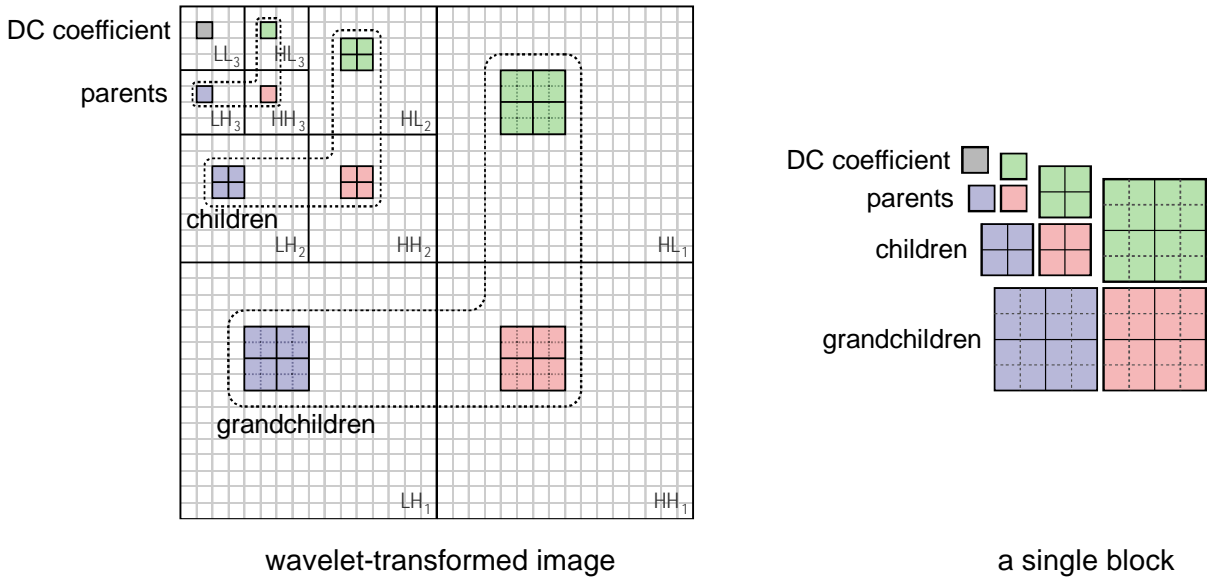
DC coefficient
parents
children
grandchildren
$LL_3$ $HL_3$
$LH_3$ $HH_3$
$HL_2$
$LH_2$ $HH_2$
$HL_1$
$LH_1$ $HH_1$

wavelet-transformed image

DC coefficient
parents
children
grandchildren

a single block